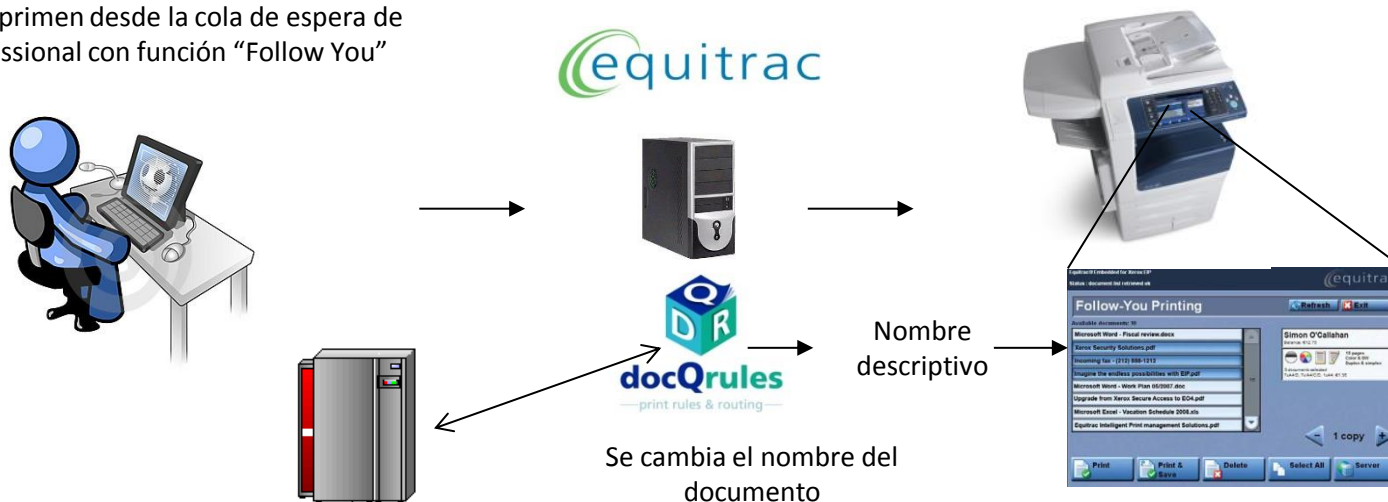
primen desde la cola de espera de
ssional con función "Follow You"

equitrac

Q
D R
docQrules
print rules & routing

Nombre descriptivo

Se cambia el nombre del documento

Equitrac® Embedded for Xerox EIP
Status : document list retrieved ok

equitra

Follow-You Printing

Refresh
Exit

Available documents: 10

Microsoft Word - Fiscal review.docx
Xerox Security Solutions.pdf
Incoming fax - (212) 555-1212
Imagine the endless possibilities with EIP.pdf
Microsoft Word - Work Plan 05/2007.doc
Upgrade from Xerox Secure Access to EO4.pdf
Microsoft Excel - Vacation Schedule 2008.xls
Equitrac Intelligent Print management Solutions.pdf

Simon O'Callahan
Balance: $12.75

15 pages
Color & BW
Duplex & simplex

3 documents selected
Total(D): Total(C): Total: $1.35

1 copy

Print
Print & Save
Delete
Select All
Server